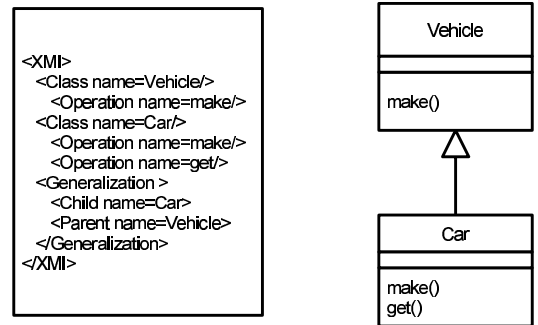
<XMI>
<Class name=Vehicle/>
<Operation name=make/>
<Class name=Car/>
<Operation name=make/>
<Operation name=get/>
<Generalization >
<Child name=Car>
<Parent name=Vehicle>
</Generalization>
</XMI>

Vehicle

make()

Car

make()
get()